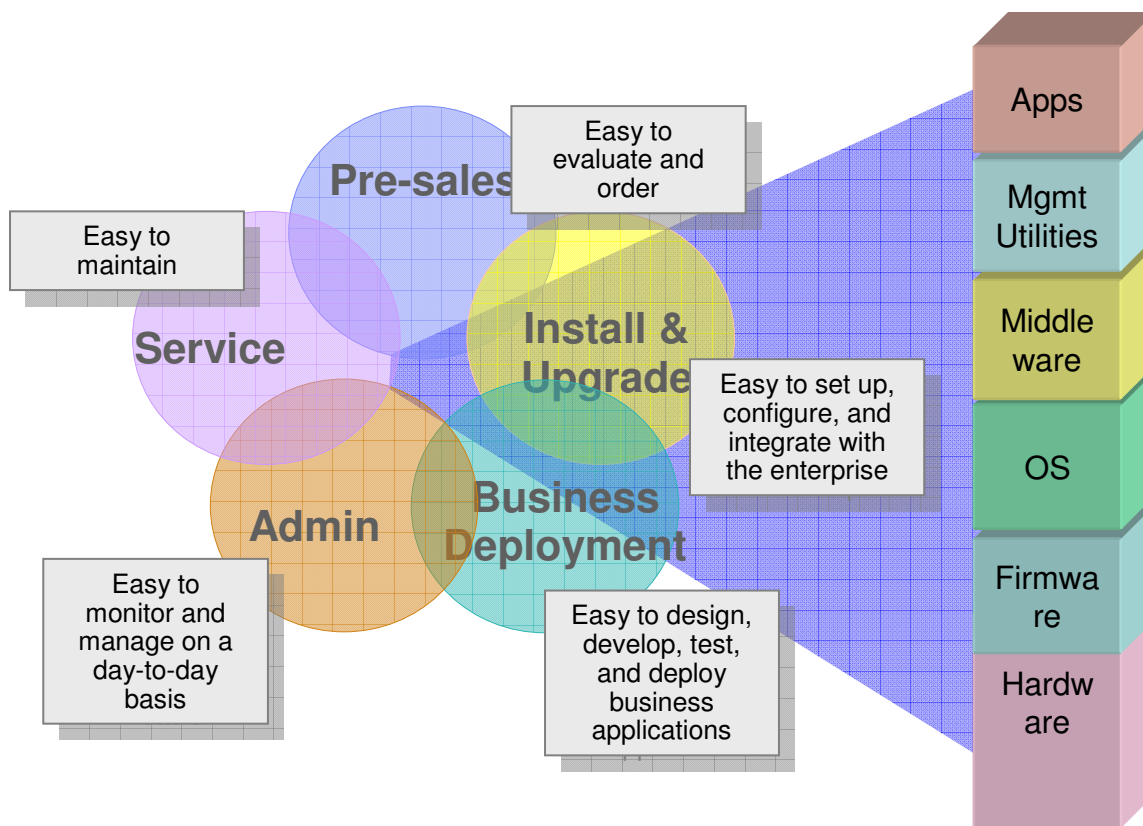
Pre-sales

Easy to evaluate and order

Easy to maintain

Service

Install & Upgrade

Easy to set up, configure, and integrate with the enterprise

Admin

Business Deployment

Easy to monitor and manage on a day-to-day basis

Easy to design, develop, test, and deploy business applications

Apps

Mgmt Utilities

Middle ware

OS

Firmwa re

Hardw are